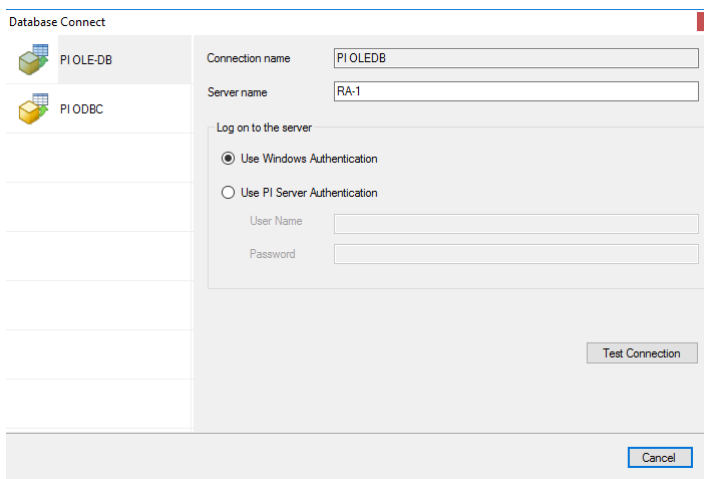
Database Connect

PI OLE-DB

PI ODBC

Connection name
PI OLEDB

Server name
RA-1

Log on to the server

Use Windows Authentication

Use PI Server Authentication

User Name

Password

Test Connection

Cancel